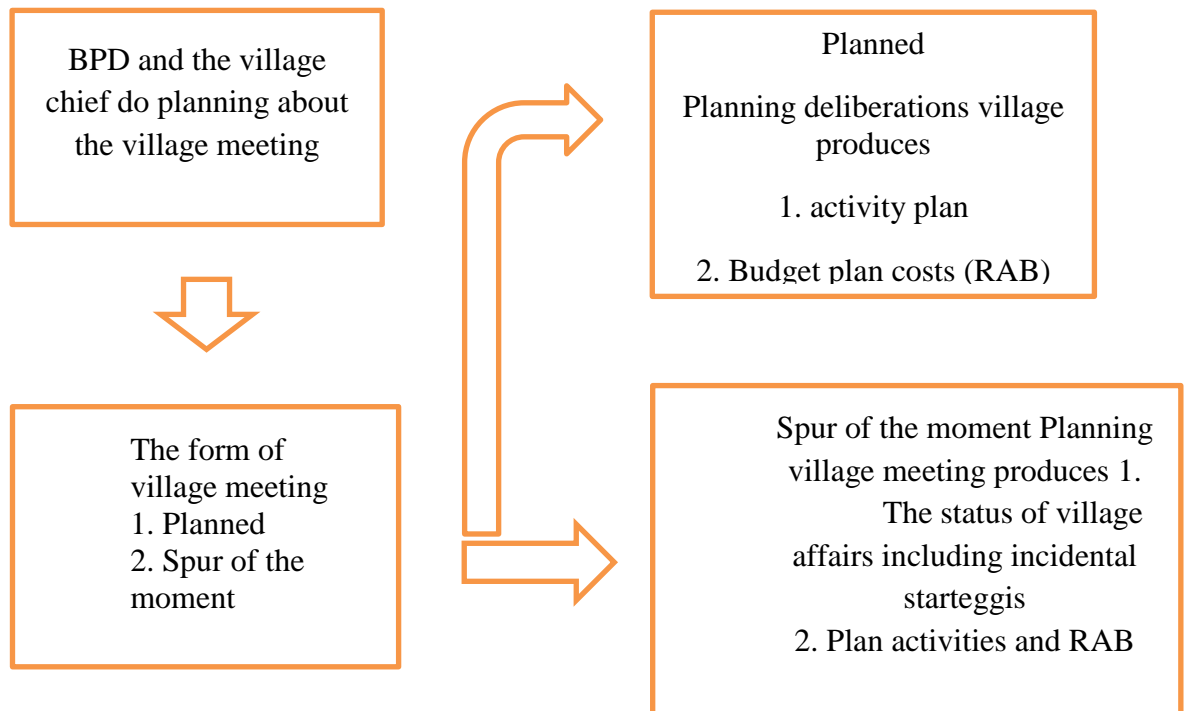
BPD and the village chief do planning about the village meeting

The form of village meeting
1. Planned
2. Spur of the moment

Planned

Planning deliberations village produces

1. activity plan

2. Budget plan costs (RAB)

Spur of the moment Planning village meeting produces 1. The status of village affairs including incidental starteggis
2. Plan activities and RAB